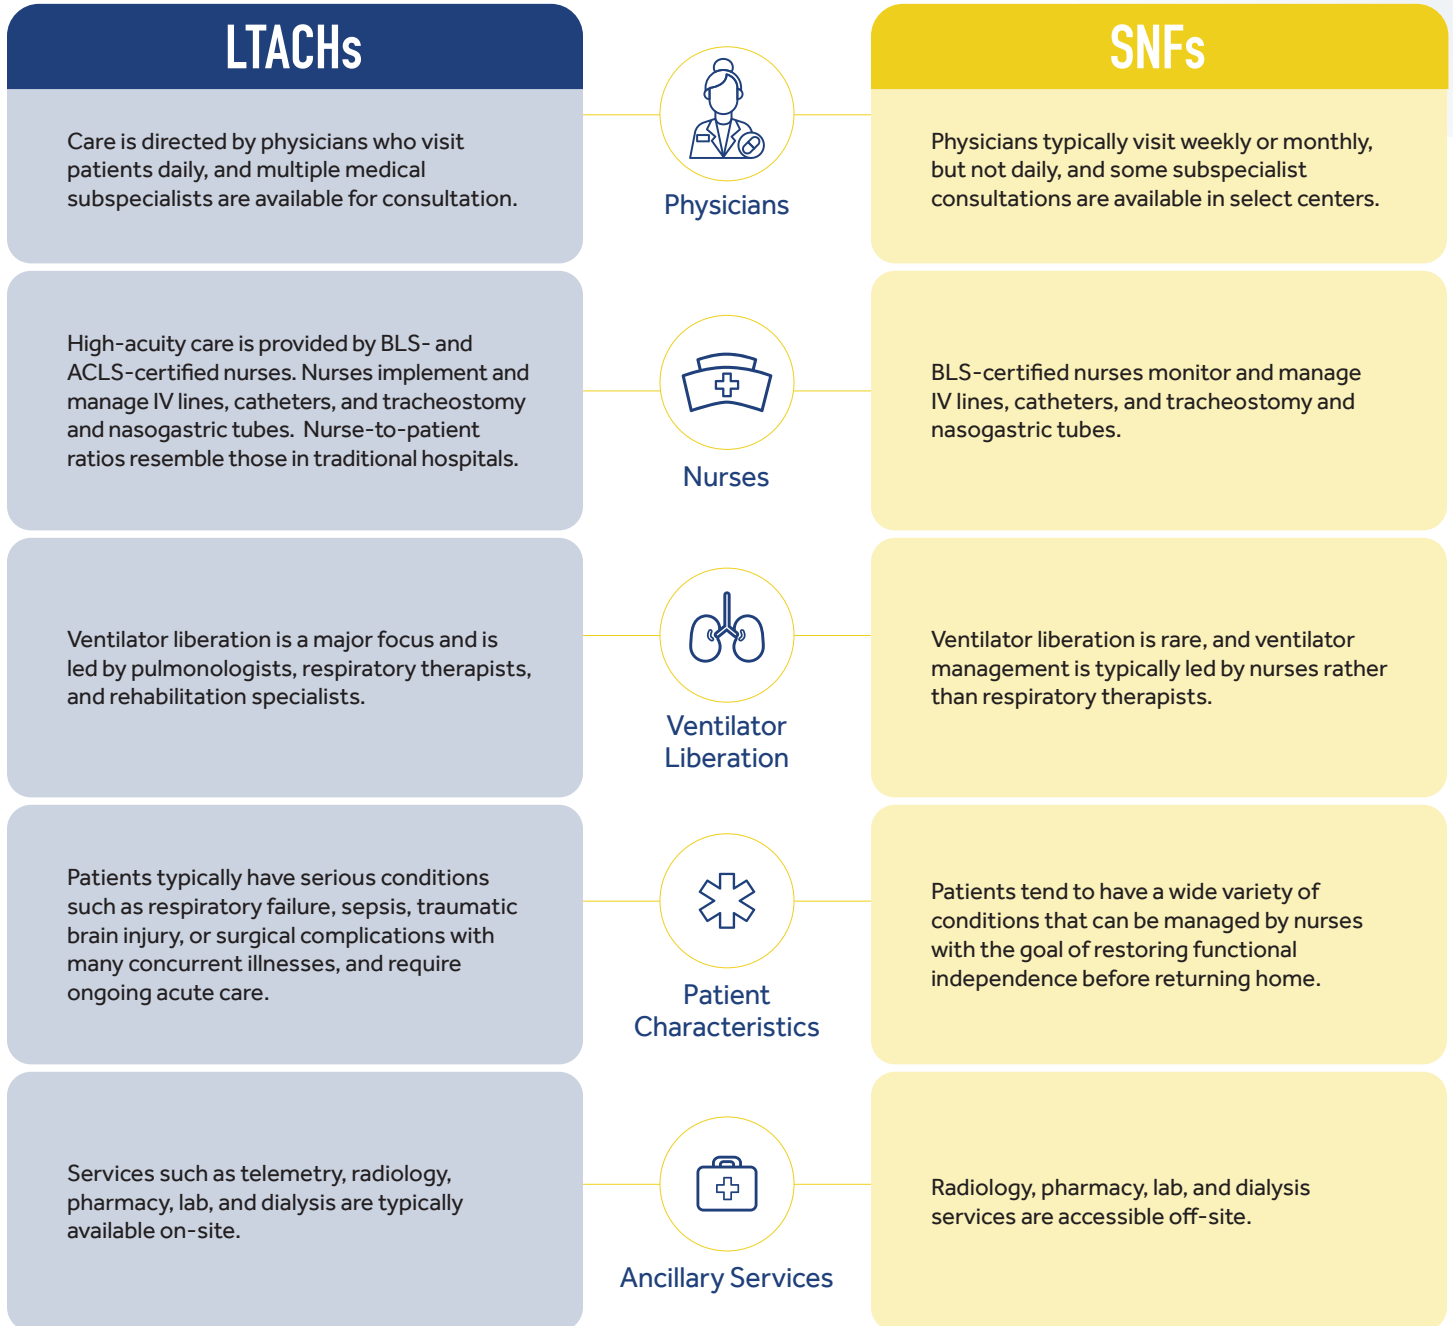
LTACHs

SNFs

Care is directed by physicians who visit patients daily, and multiple medical subspecialists are available for consultation.

Physicians

Physicians typically visit weekly or monthly, but not daily, and some subspecialist consultations are available in select centers.

High-acuity care is provided by BLS- and ACLS-certified nurses. Nurses implement and manage IV lines, catheters, and tracheostomy and nasogastric tubes. Nurse-to-patient ratios resemble those in traditional hospitals.

Nurses

BLS-certified nurses monitor and manage IV lines, catheters, and tracheostomy and nasogastric tubes.

Ventilator liberation is a major focus and is led by pulmonologists, respiratory therapists, and rehabilitation specialists.

Ventilator Liberation

Ventilator liberation is rare, and ventilator management is typically led by nurses rather than respiratory therapists.

Patients typically have serious conditions such as respiratory failure, sepsis, traumatic brain injury, or surgical complications with many concurrent illnesses, and require ongoing acute care.

Patient Characteristics

Patients tend to have a wide variety of conditions that can be managed by nurses with the goal of restoring functional independence before returning home.

Services such as telemetry, radiology, pharmacy, lab, and dialysis are typically available on-site.

Ancillary Services

Radiology, pharmacy, lab, and dialysis services are accessible off-site.